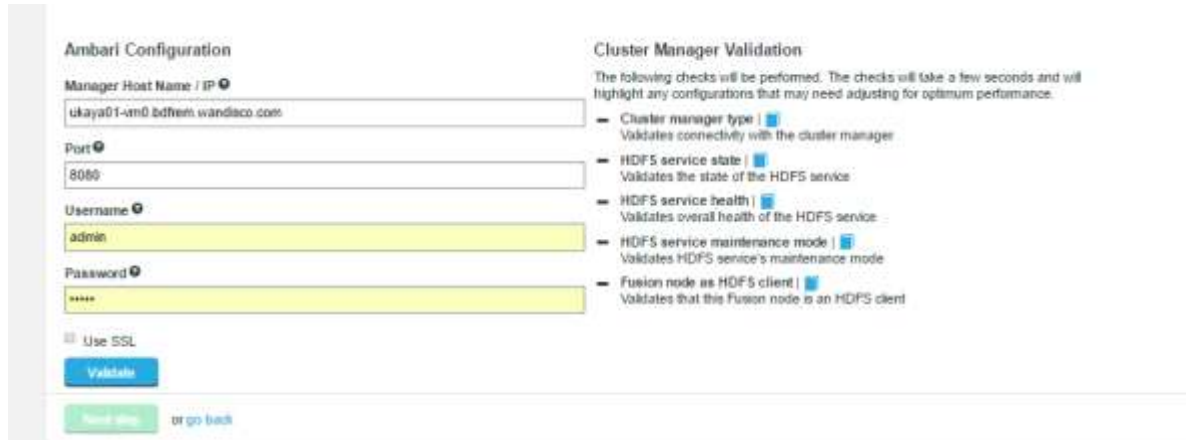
Ambari Configuration

Manager Host Name / IP

ukaya01-vm0.bdfrem.wandisco.com

Port

8080

Username

admin

Password

•••••

Use SSL

Validate

Next step or go back

Cluster Manager Validation

The following checks will be performed. The checks will take a few seconds and will highlight any configurations that may need adjusting for optimum performance.

Cluster manager type |
Validates connectivity with the cluster manager

HDFS service state |
Validates the state of the HDFS service

HDFS service health |
Validates overall health of the HDFS service

HDFS service maintenance mode |
Validates HDFS service's maintenance mode

Fusion node as HDFS client |
Validates that this Fusion node is an HDFS client